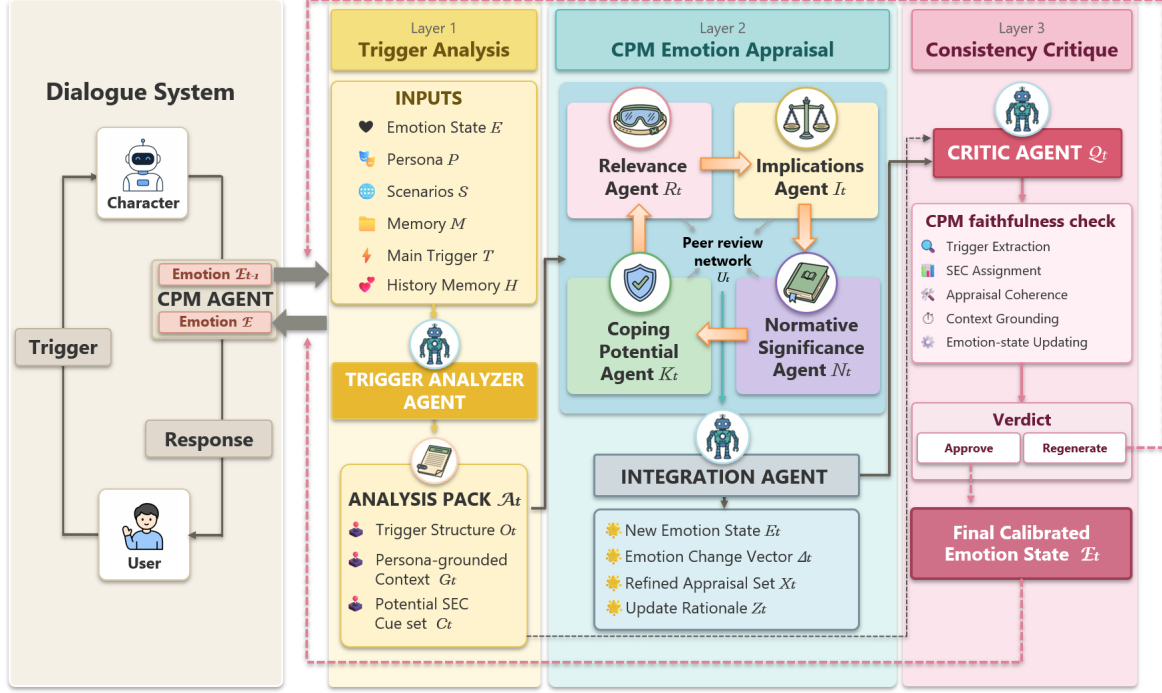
Dialogue System

Character

Emotion $\mathcal{E}_{t-1}$

CPM AGENT

Emotion $\mathcal{E}$

Trigger

Response

User

Layer 1
Trigger Analysis

INPUTS
Emotion State $E$
Persona $P$
Scenarios $S$
Memory $M$
Main Trigger $T$
History Memory $H$

TRIGGER ANALYZER AGENT

ANALYSIS PACK $\mathcal{A}_t$
Trigger Structure $O_t$
Persona-grounded Context $G_t$
Potential SEC Cue set $C_t$

Layer 2
CPM Emotion Appraisal

Relevance Agent $R_t$

Implications Agent $I_t$

Peer review network $U_t$

Coping Potential Agent $K_t$

Normative Significance Agent $N_t$

INTEGRATION AGENT

New Emotion State $E_t$
Emotion Change Vector $\Delta_t$
Refined Appraisal Set $X_t$
Update Rationale $Z_t$

Layer 3
Consistency Critique

CRITIC AGENT $Q_t$

CPM faithfulness check
Trigger Extraction
SEC Assignment
Appraisal Coherence
Context Grounding
Emotion-state Updating

Verdict
Approve
Regenerate

Final Calibrated Emotion State $\mathcal{E}_t$